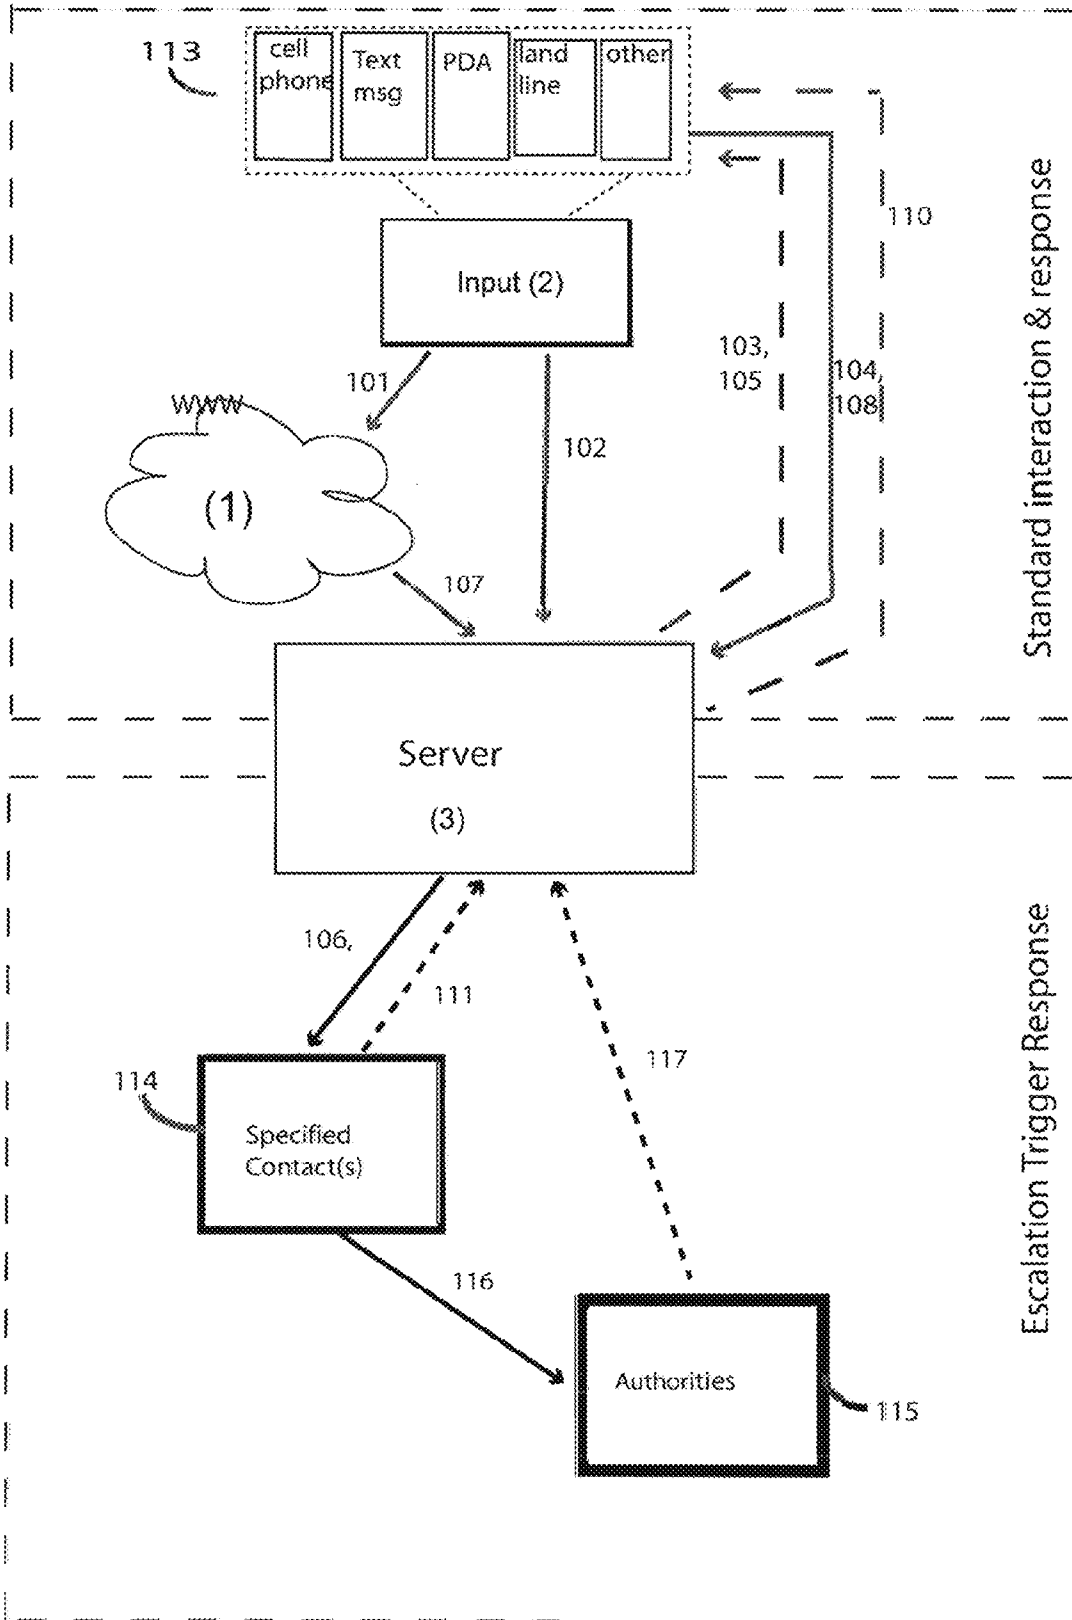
113

cell phone

Text msg

PDA

land line

other

110

Input (2)

103, 105

104, 108

101

www

102

(1)

107

Server

(3)

Standard interaction & response

106,

111

117

114

Specified Contact(s)

116

Authorities

115

Escalation Trigger Response